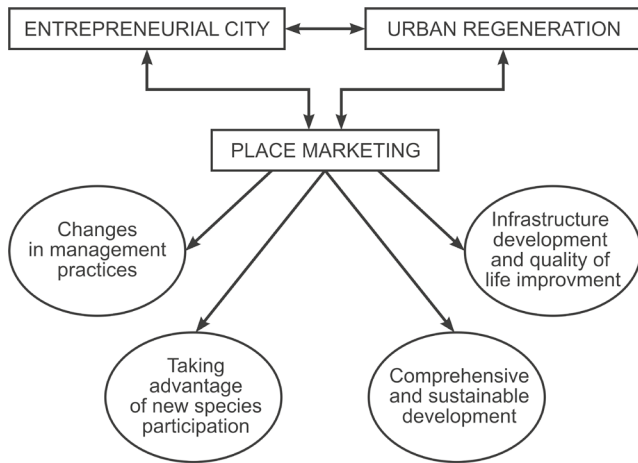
ENTREPRENEURIAL CITY

URBAN REGENERATION

PLACE MARKETING

Changes in management practices

Infrastructure development and quality of life improvment

Taking advantage of new species participation

Comprehensive and sustainable development